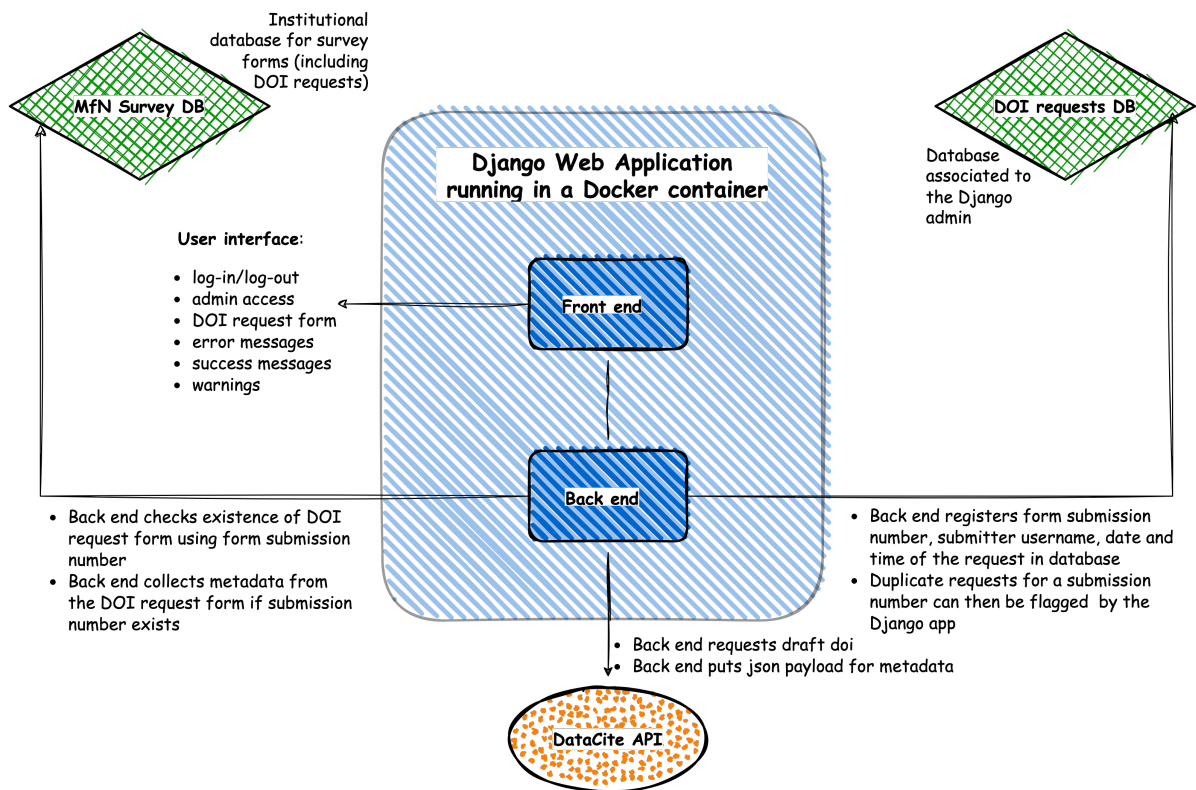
MfN Survey DB

Institutional database for survey forms (including DOI requests)

Django Web Application running in a Docker container

DOI requests DB

Database associated to the Django admin

User interface:

- log-in/log-out
- admin access
- DOI request form
- error messages
- success messages
- warnings

Front end

Back end

- Back end checks existence of DOI request form using form submission number
- Back end collects metadata from the DOI request form if submission number exists

- Back end registers form submission number, submitter username, date and time of the request in database
- Duplicate requests for a submission number can then be flagged by the Django app

- Back end requests draft doi
- Back end puts json payload for metadata

DataCite API